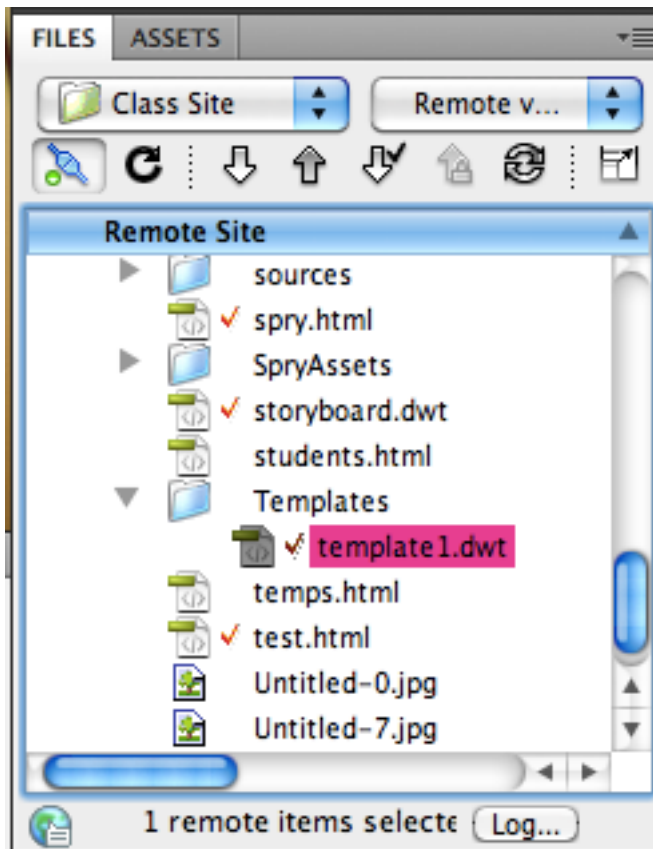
FILES ASSETS

Class Site
Remote v...

Remote Site
sources
spry.html
SpryAssets
storyboard.dwt
students.html
Templates
template1.dwt
temps.html
test.html
Untitled-0.jpg
Untitled-7.jpg

1 remote items selecte
Log...